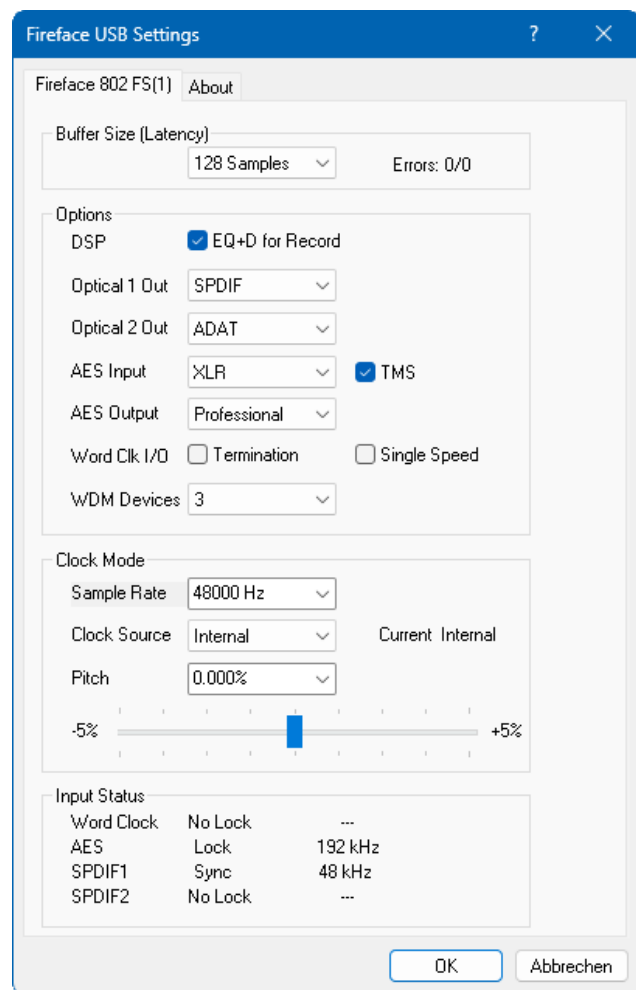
Fireface USB Settings ? ✕

Fireface 802 FS(1) About

Buffer Size (Latency)
128 Samples
Errors: 0/0

Options
DSP EQ+D for Record
Optical 1 Out SPDIF
Optical 2 Out ADAT
AES Input XLR TMS
AES Output Professional
Word Clk I/O Termination Single Speed
WDM Devices 3

Clock Mode
Sample Rate 48000 Hz
Clock Source Internal Current Internal
Pitch 0.000%
-5% +5%

Input Status
| Word Clock | No Lock | --- |
|---|---|---|
| AES | Lock | 192 kHz |
| SPDIF1 | Sync | 48 kHz |
| SPDIF2 | No Lock | --- |

OK Abbrechen